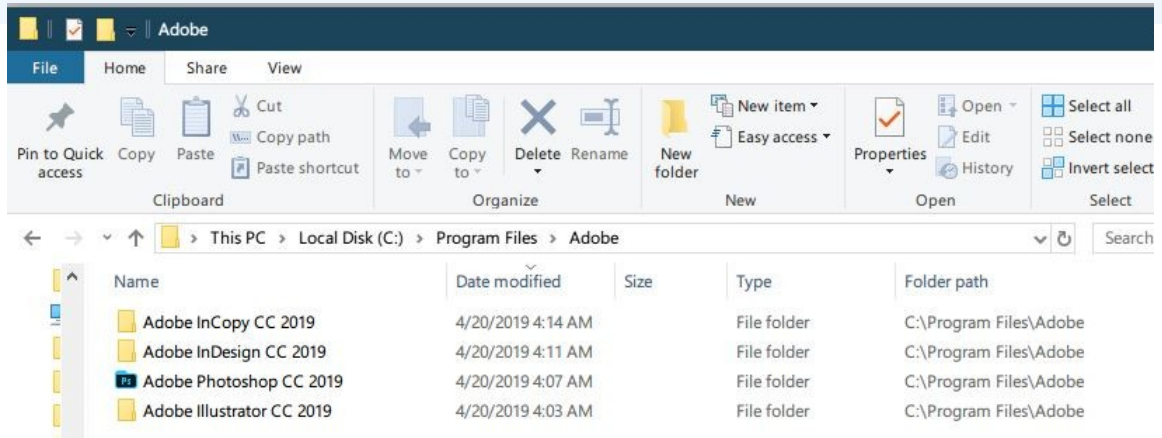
Adobe

File Home Share View

Pin to Quick access Copy Paste Cut Copy path Paste shortcut
Clipboard

Move to Copy to Delete Rename
Organize

New folder New item Easy access
New

Properties Open Edit History
Open

Select all Select none Invert select
Select

This PC > Local Disk (C:) > Program Files > Adobe

Search

| Name | Date modified | Size | Type | Folder path |
|---|---|---|---|---|
| Adobe InCopy CC 2019 | 4/20/2019 4:14 AM | | File folder | C:\Program Files\Adobe |
| Adobe InDesign CC 2019 | 4/20/2019 4:11 AM | | File folder | C:\Program Files\Adobe |
| Adobe Photoshop CC 2019 | 4/20/2019 4:07 AM | | File folder | C:\Program Files\Adobe |
| Adobe Illustrator CC 2019 | 4/20/2019 4:03 AM | | File folder | C:\Program Files\Adobe |